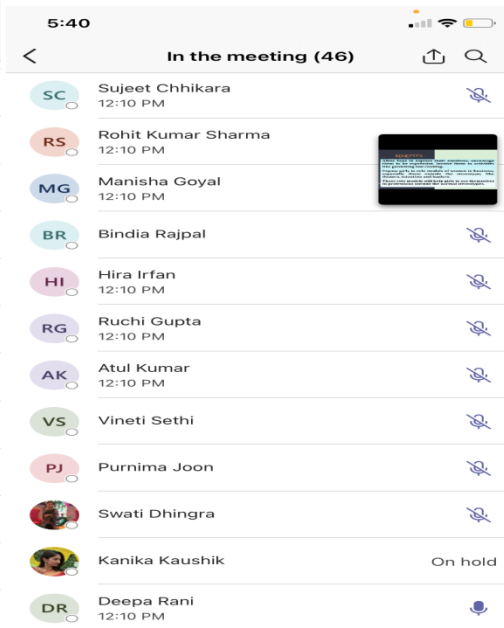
5:40

In the meeting (46)

SC Sujeet Chhikara
12:10 PM

RS Rohit Kumar Sharma
12:10 PM

MG Manisha Goyal
12:10 PM

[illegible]

BR Bindia Rajpal

HI Hira Irfan
12:10 PM

RG Ruchi Gupta
12:10 PM

AK Atul Kumar
12:10 PM

VS Vineti Sethi

PJ Purnima Joon

Swati Dhingra

Kanika Kaushik
On hold

DR Deepa Rani
12:10 PM